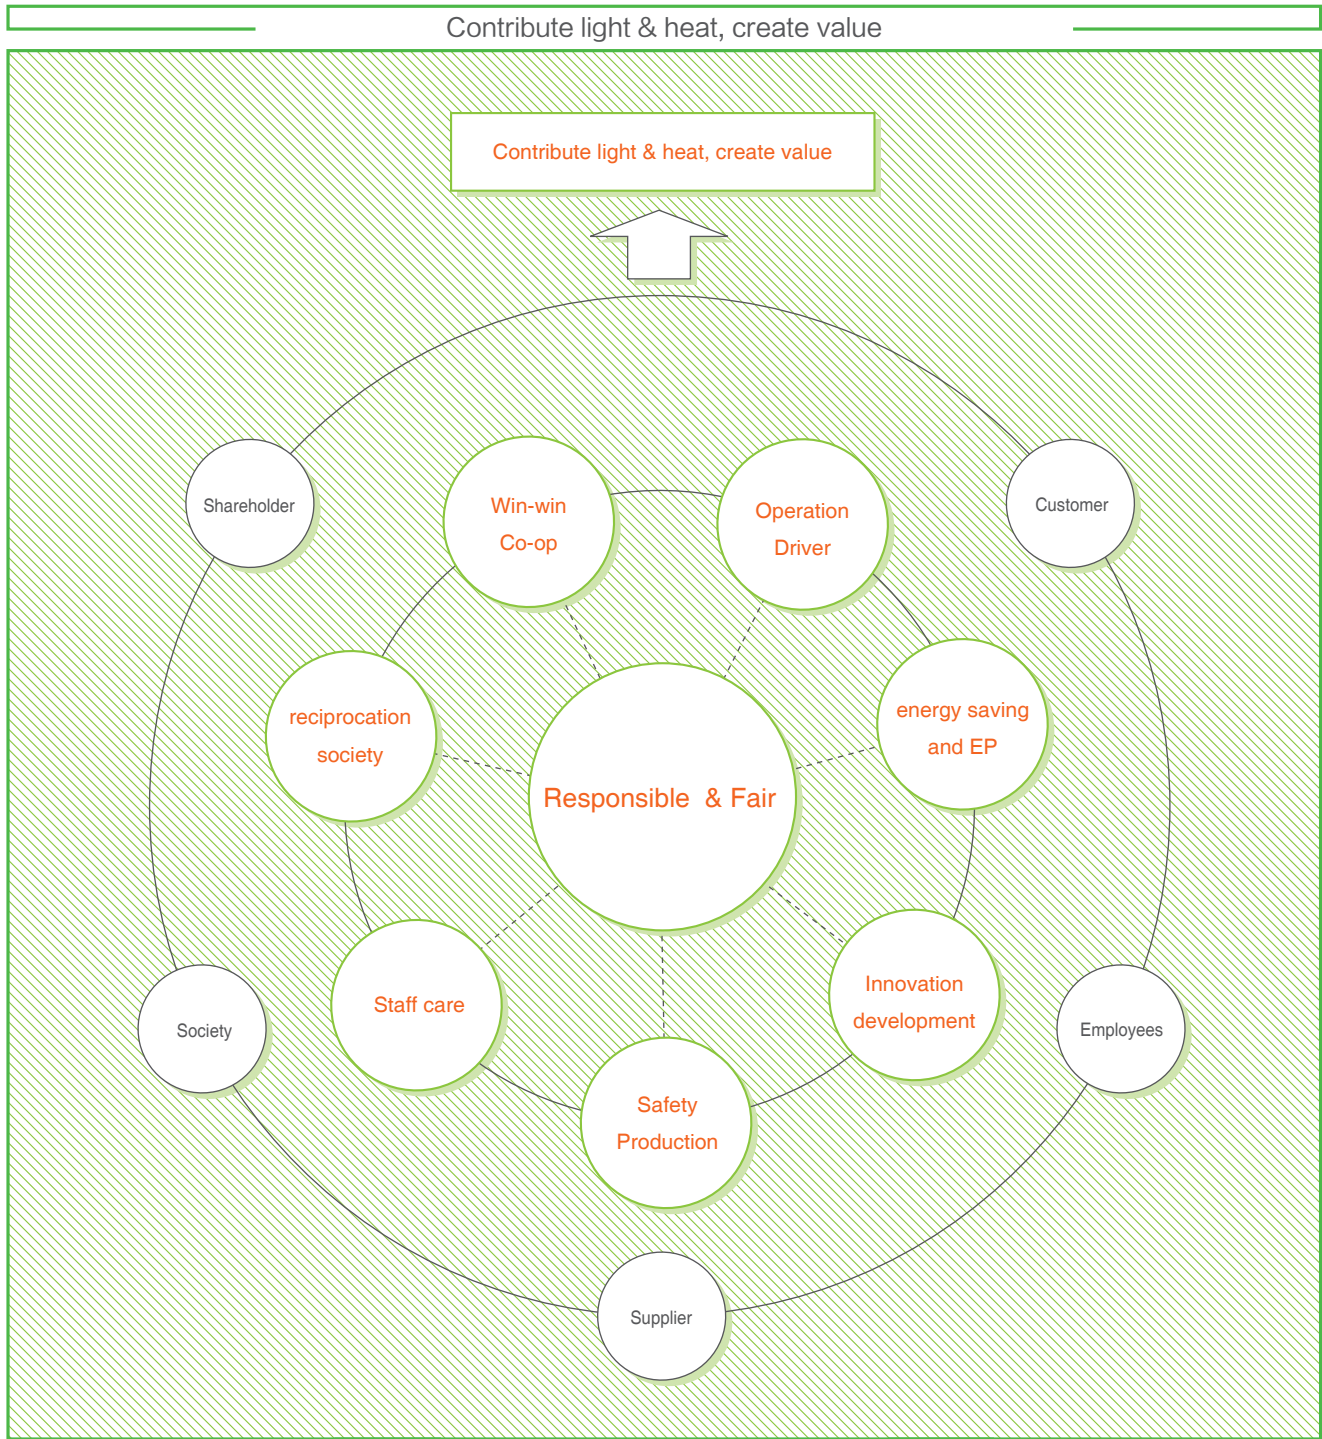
Contribute light & heat, create value

Contribute light & heat, create value

Shareholder

Win-win Co-op

Operation Driver

Customer

reciprocation society

Responsible & Fair

energy saving and EP

Staff care

Innovation development

Society

Safety Production

Employees

Supplier